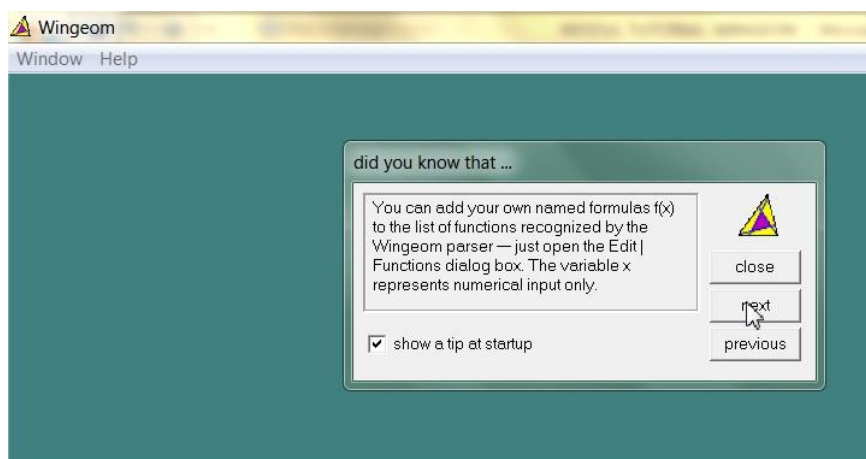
Wingeom

Window Help

did you know that ...

You can add your own named formulas f(x) to the list of functions recognized by the Wingeom parser — just open the Edit | Functions dialog box. The variable x represents numerical input only.

close

next

previous

show a tip at startup